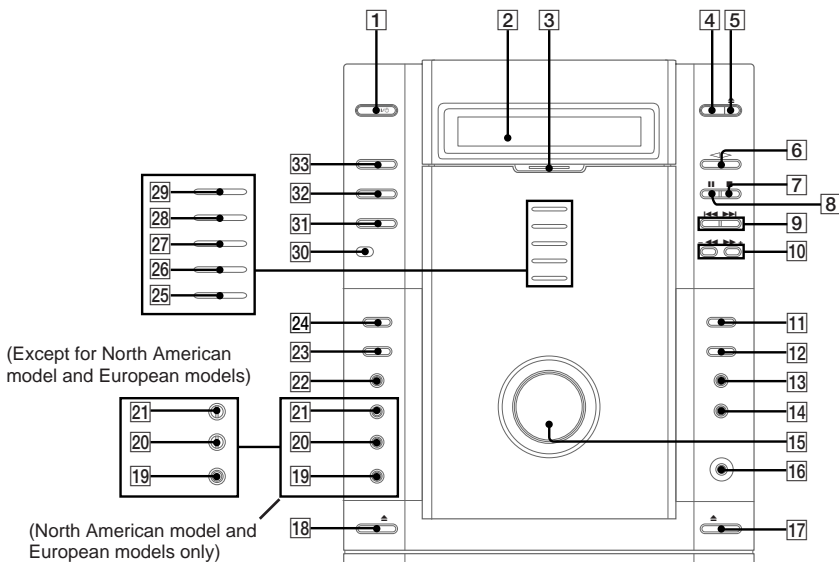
1
2
3
4
5
6
7
8
9
10
33
32
31
30
29
28
27
26
25
24
23
22
11
12
13
14
15
16
(Except for North American model and European models)
21
20
19
21
20
19
18
17
(North American model and European models only)